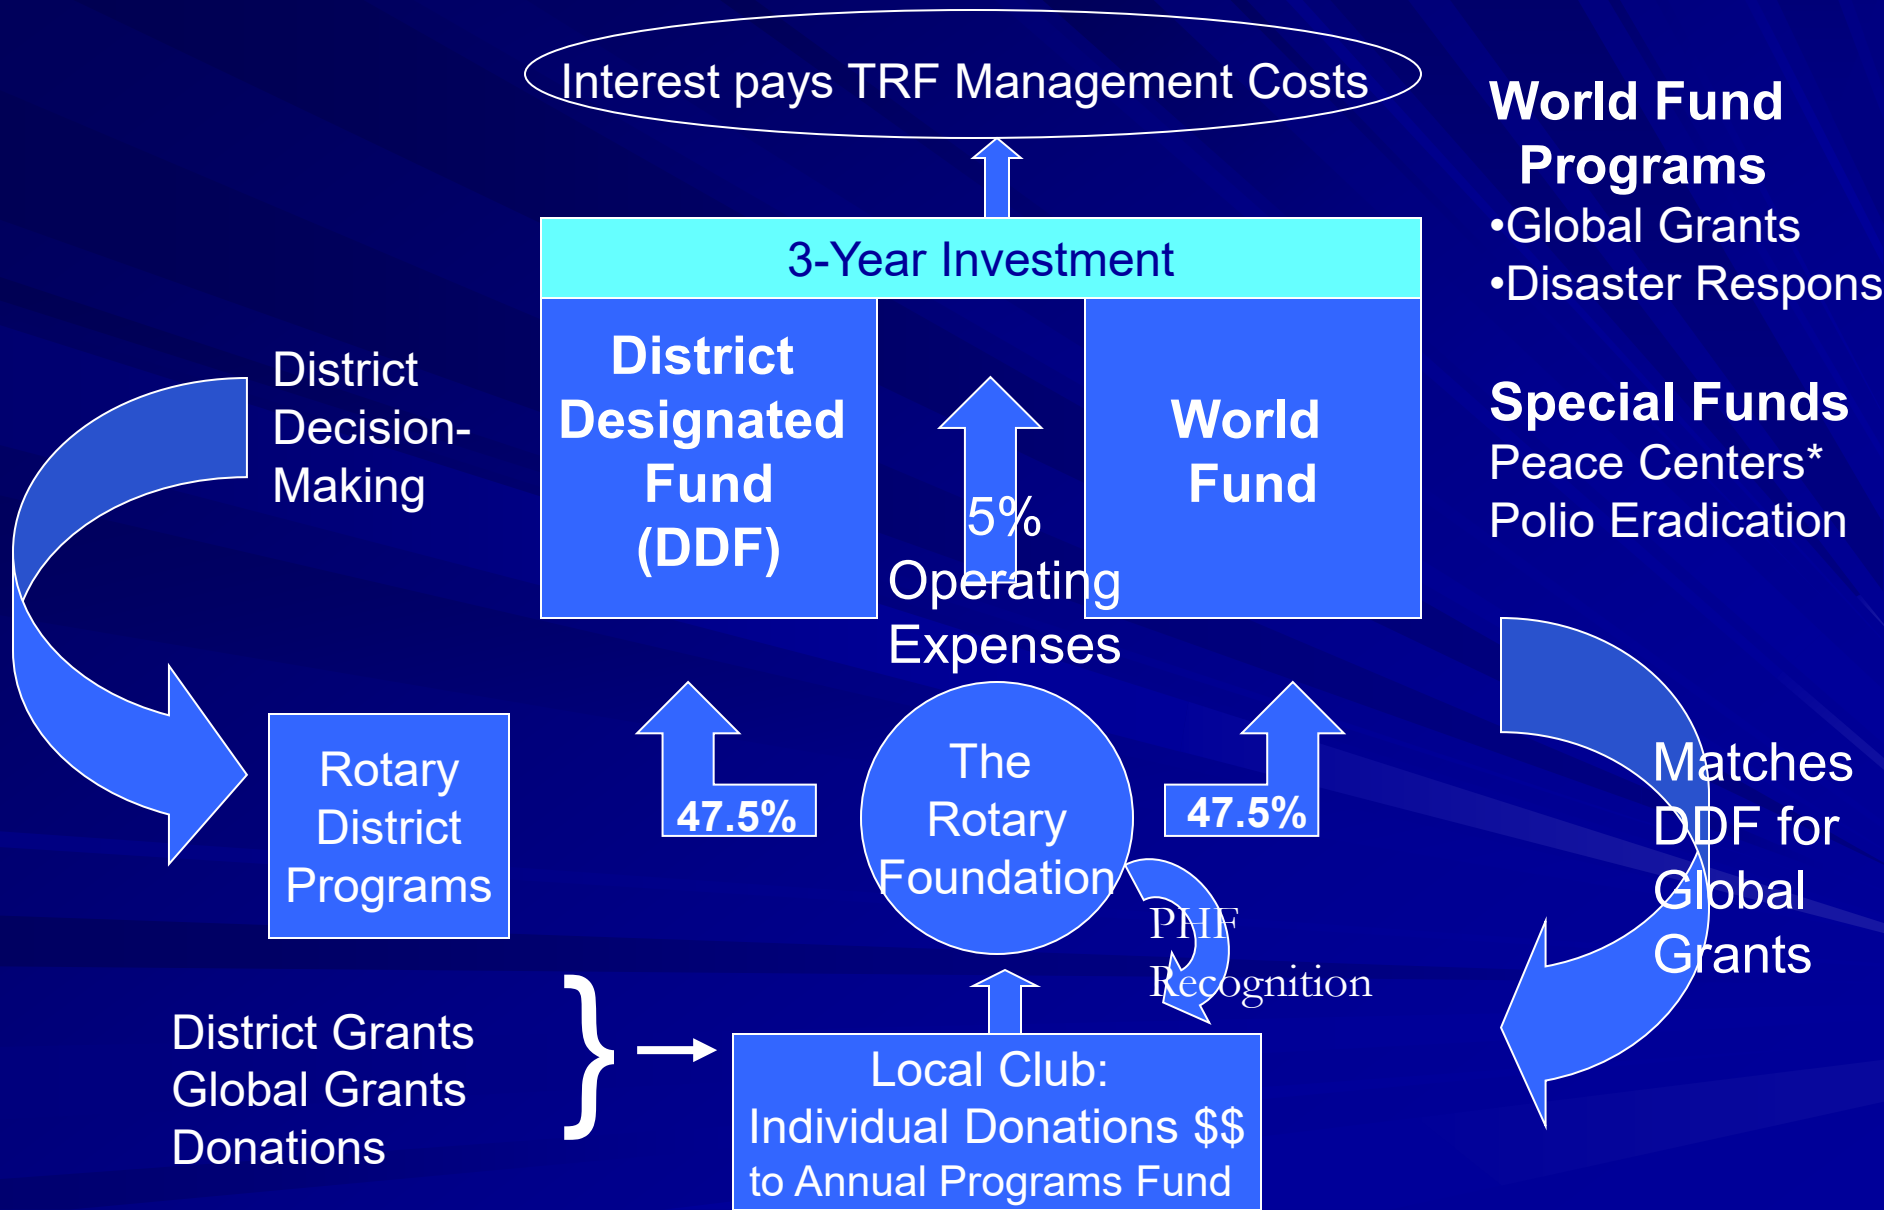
Interest pays TRF Management Costs

World Fund Programs
•Global Grants
•Disaster Respons

3-Year Investment

District Decision-Making

District Designated Fund (DDF)

5% Operating Expenses

World Fund

Special Funds
Peace Centers*
Polio Eradication

Rotary District Programs

47.5%

The Rotary Foundation

47.5%

Matches DDF for Global Grants

PHF Recognition

District Grants
Global Grants
Donations

}

Local Club:
Individual Donations $$
to Annual Programs Fund